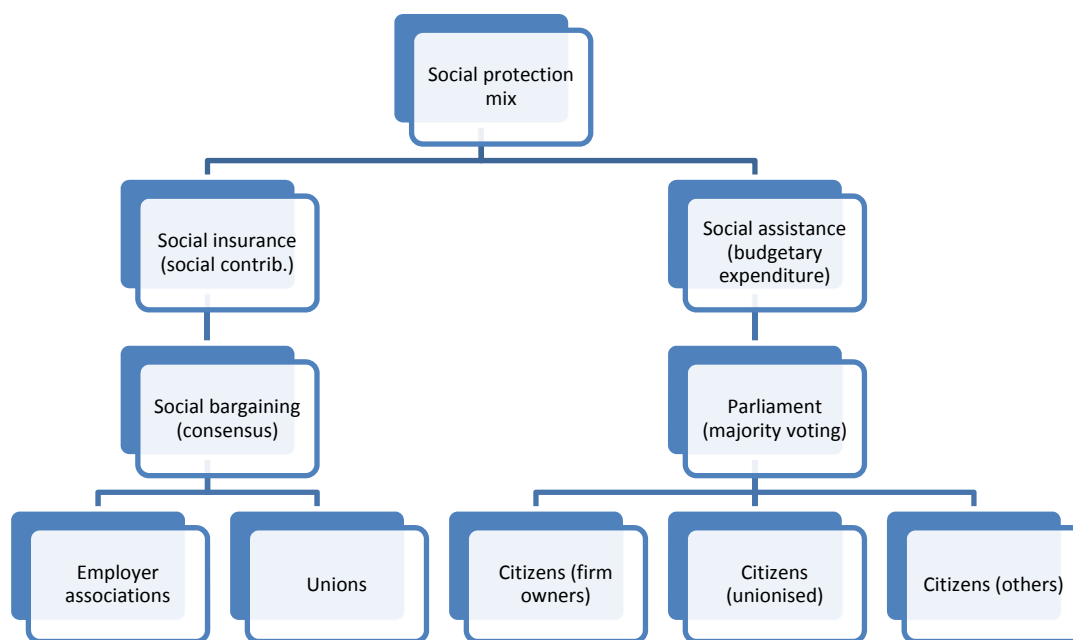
Social protection mix

Social insurance (social contrib.)

Social assistance (budgetary expenditure)

Social bargaining (consensus)

Parliament (majority voting)

Employer associations

Unions

Citizens (firm owners)

Citizens (unionised)

Citizens (others)